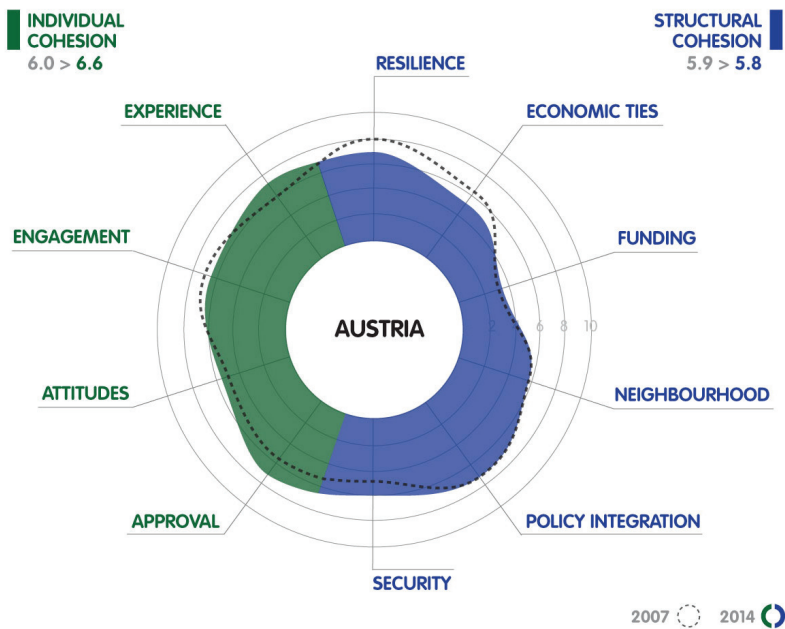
INDIVIDUAL COHESION
6.0 > 6.6

STRUCTURAL COHESION
5.9 > 5.8

RESILIENCE

ECONOMIC TIES

EXPERIENCE

ENGAGEMENT

FUNDING

AUSTRIA

2 4 6 8 10

ATTITUDES

NEIGHBOURHOOD

APPROVAL

POLICY INTEGRATION

SECURITY

2007 2014